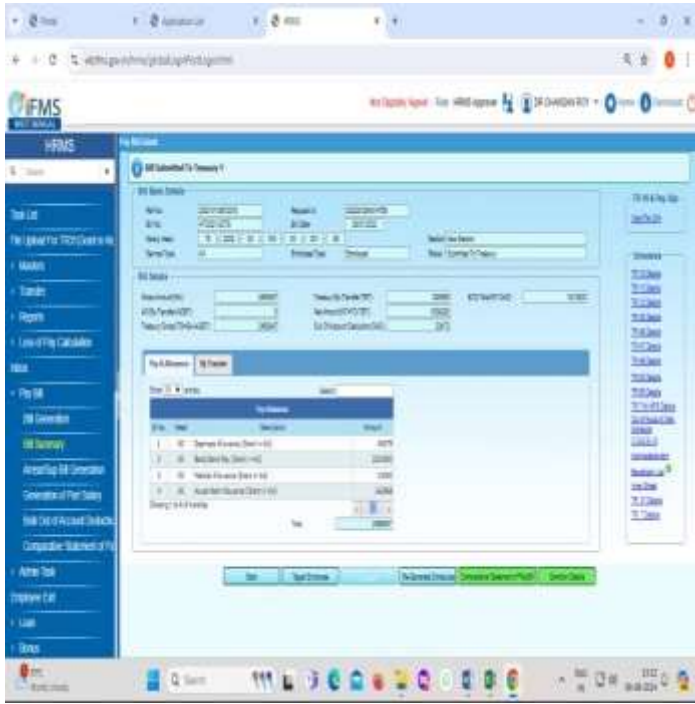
iFMS
WEST BENGAL

HRMS

Task List

Masters

Transfer

Reports

Pay Bill

Bill Generation

Bill Summary

Arrear Bill Generation

Generation of Plan Salary

Employee Exit

Loan

Pay Bill Details

Bill Submitted To Treasury

Bill Basic Details

Bill Details

Pay & Allowance

Total

Back

Print

Dashboard